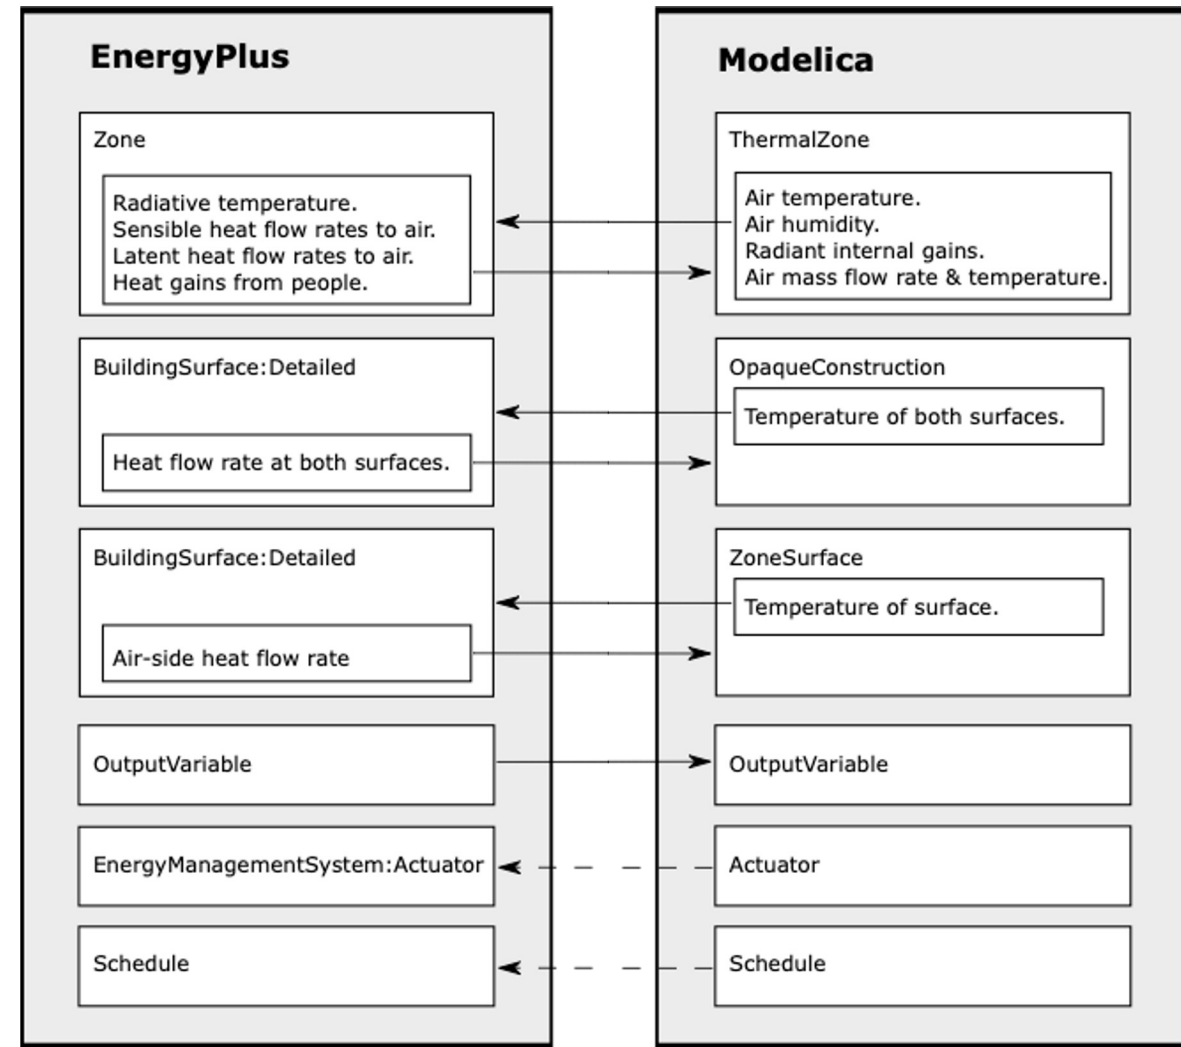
EnergyPlus

Zone

Radiative temperature.
Sensible heat flow rates to air.
Latent heat flow rates to air.
Heat gains from people.

BuildingSurface:Detailed

Heat flow rate at both surfaces.

BuildingSurface:Detailed

Air-side heat flow rate

OutputVariable

EnergyManagementSystem:Actuator

Schedule

Modelica

ThermalZone

Air temperature.
Air humidity.
Radiant internal gains.
Air mass flow rate & temperature.

OpaqueConstruction

Temperature of both surfaces.

ZoneSurface

Temperature of surface.

OutputVariable

Actuator

Schedule